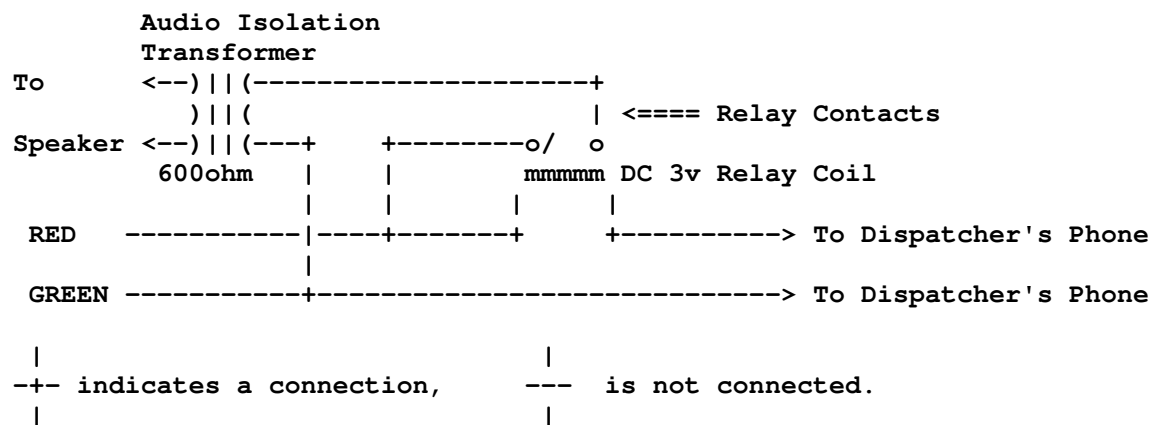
Audio Isolation
        Transformer
To      <--)||(---------------------+
           )||(                     | <==== Relay Contacts
Speaker <--)||(---+     +--------o/  o
         600ohm   |     |         mmmmm DC 3v Relay Coil
                  |     |       |    |
 RED   -----------|-----+-------+    +----------> To Dispatcher's Phone
                  |
 GREEN -----------+-----------------------------> To Dispatcher's Phone

 |                             |
-+- indicates a connection,   ---  is not connected.
 |                             |